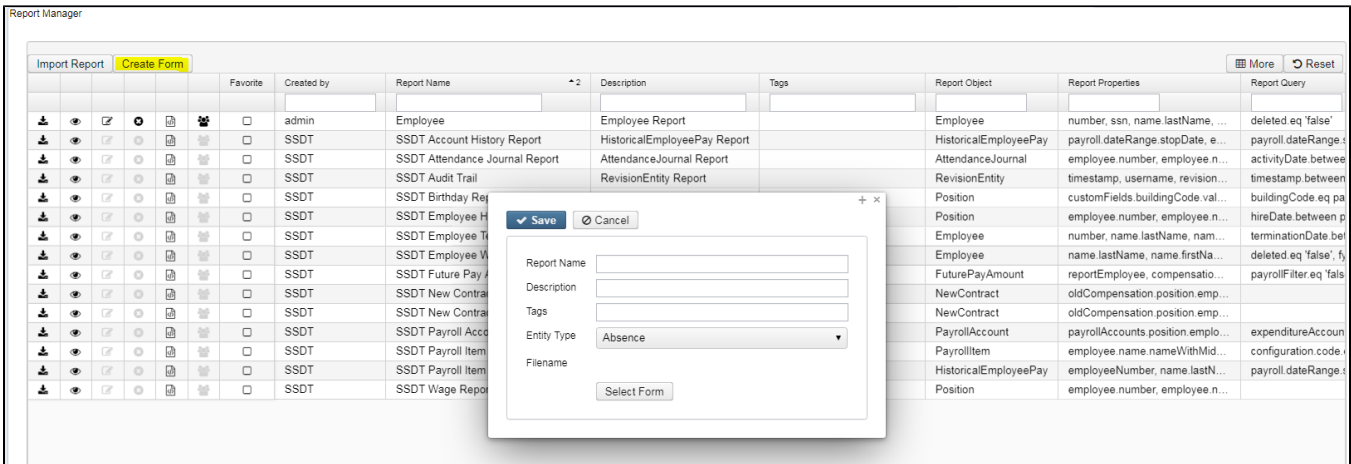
Report Manager

Import Report Create Form

More Reset

| | | | | | | Favorite | Created by | Report Name ▲2 | Description | Tags | Report Object | Report Properties | Report Query |
|---|---|---|---|---|---|---|---|---|---|---|---|---|---|
| | | | | | | | admin | Employee | Employee Report | | Employee | number, ssn, name.lastName, ... | deleted.eq 'false' |
| | | | | | | | SSDT | SSDT Account History Report | HistoricalEmployeePay Report | | HistoricalEmployeePay | payroll.dateRange.stopDate, e... | payroll.dateRange.s |
| | | | | | | | SSDT | SSDT Attendance Journal Report | AttendanceJournal Report | | AttendanceJournal | employee.number, employee.n... | activityDate.betwee |
| | | | | | | | SSDT | SSDT Audit Trail | RevisionEntity Report | | RevisionEntity | timestamp, username, revision... | timestamp.between |
| | | | | | | | SSDT | SSDT Birthday Rep | | | Position | customFields.buildingCode.val... | buildingCode.eq pa |
| | | | | | | | SSDT | SSDT Employee H | | | Position | employee.number, employee.n... | hireDate.between p |
| | | | | | | | SSDT | SSDT Employee Te | | | Employee | number, name.lastName, nam... | terminationDate.bet |
| | | | | | | | SSDT | SSDT Employee W | | | Employee | name.lastName, name.firstNa... | deleted.eq 'false', f |
| | | | | | | | SSDT | SSDT Future Pay | | | FuturePayAmount | reportEmployee, compensatio... | payrollFilter.eq 'fals |
| | | | | | | | SSDT | SSDT New Contrac | | | NewContract | oldCompensation.position.emp... | |
| | | | | | | | SSDT | SSDT New Contrac | | | NewContract | oldCompensation.position.emp... | |
| | | | | | | | SSDT | SSDT Payroll Acco | | | PayrollAccount | payrollAccounts.position.emplo... | expenditureAccoun |
| | | | | | | | SSDT | SSDT Payroll Item | | | PayrollItem | employee.name.nameWithMid... | configuration.code. |
| | | | | | | | SSDT | SSDT Payroll Item | | | HistoricalEmployeePay | employeeNumber, name.lastN... | payroll.dateRange.s |
| | | | | | | | SSDT | SSDT Wage Repor | | | Position | employee.number, employee.n... | |

+ ×
Save Cancel

Report Name
Description
Tags
Entity Type Absence
Filename
Select Form